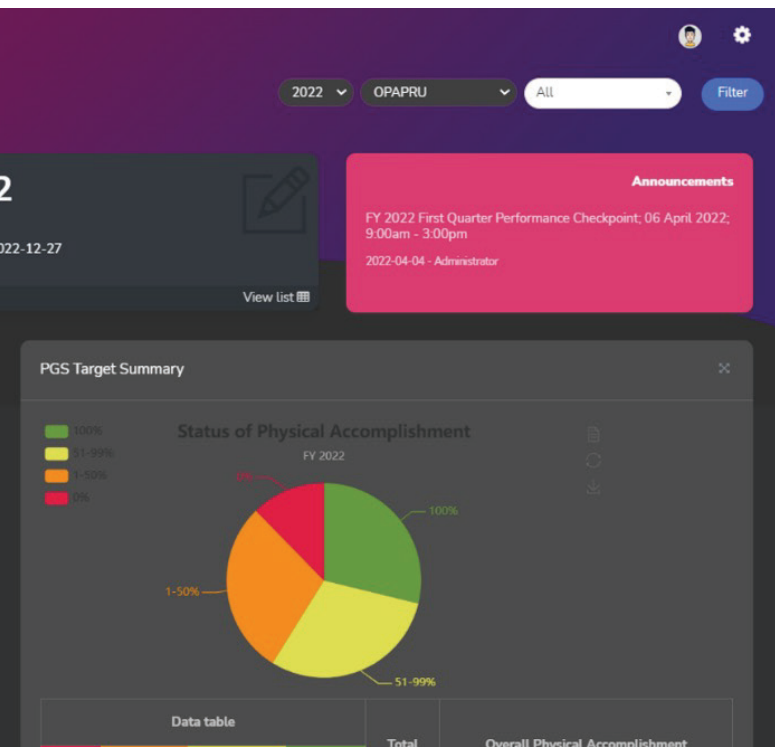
2022
OPAPRU
All
Filter

2
022-12-27
View list

Announcements
FY 2022 First Quarter Performance Checkpoint; 06 April 2022; 9:00am - 3:00pm
2022-04-04 - Administrator

PGS Target Summary

100%
51-99%
1-50%
0%

Status of Physical Accomplishment
FY 2022

0%
100%
1-50%
51-99%

Data table
Total
Overall Physical Accomplishment